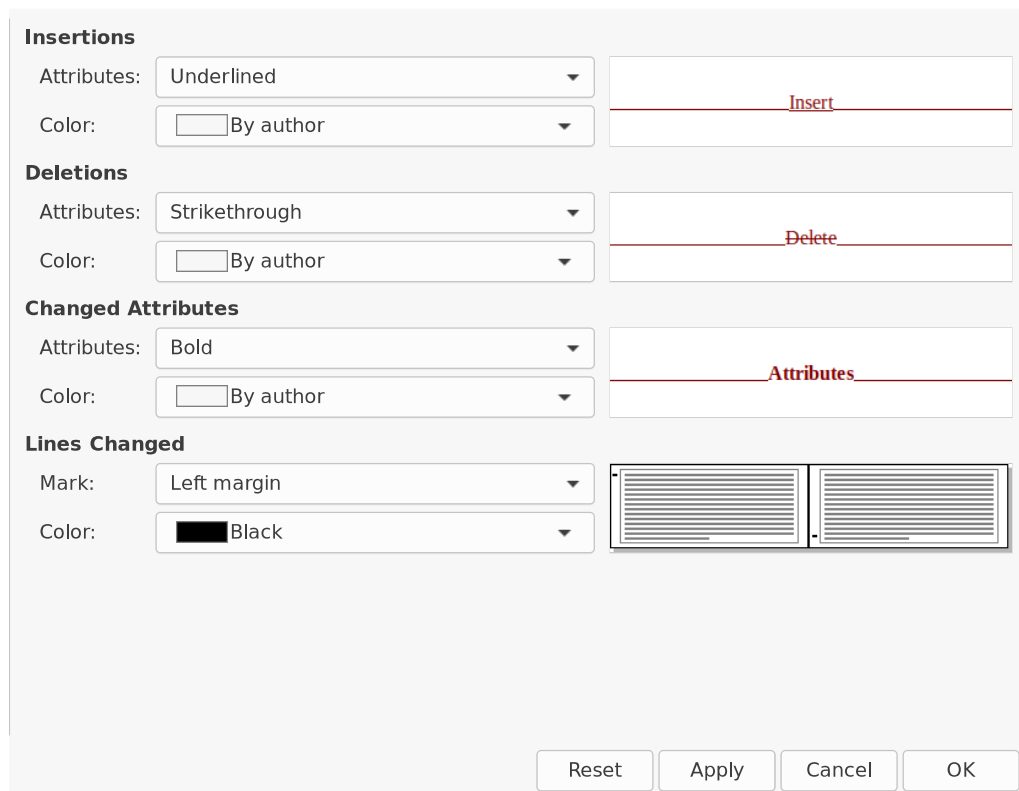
Insertions

Attributes: Underlined

Color: By author

Insert

Deletions

Attributes: Strikethrough

Color: By author

Delete

Changed Attributes

Attributes: Bold

Color: By author

Attributes

Lines Changed

Mark: Left margin

Color: Black

Reset Apply Cancel OK